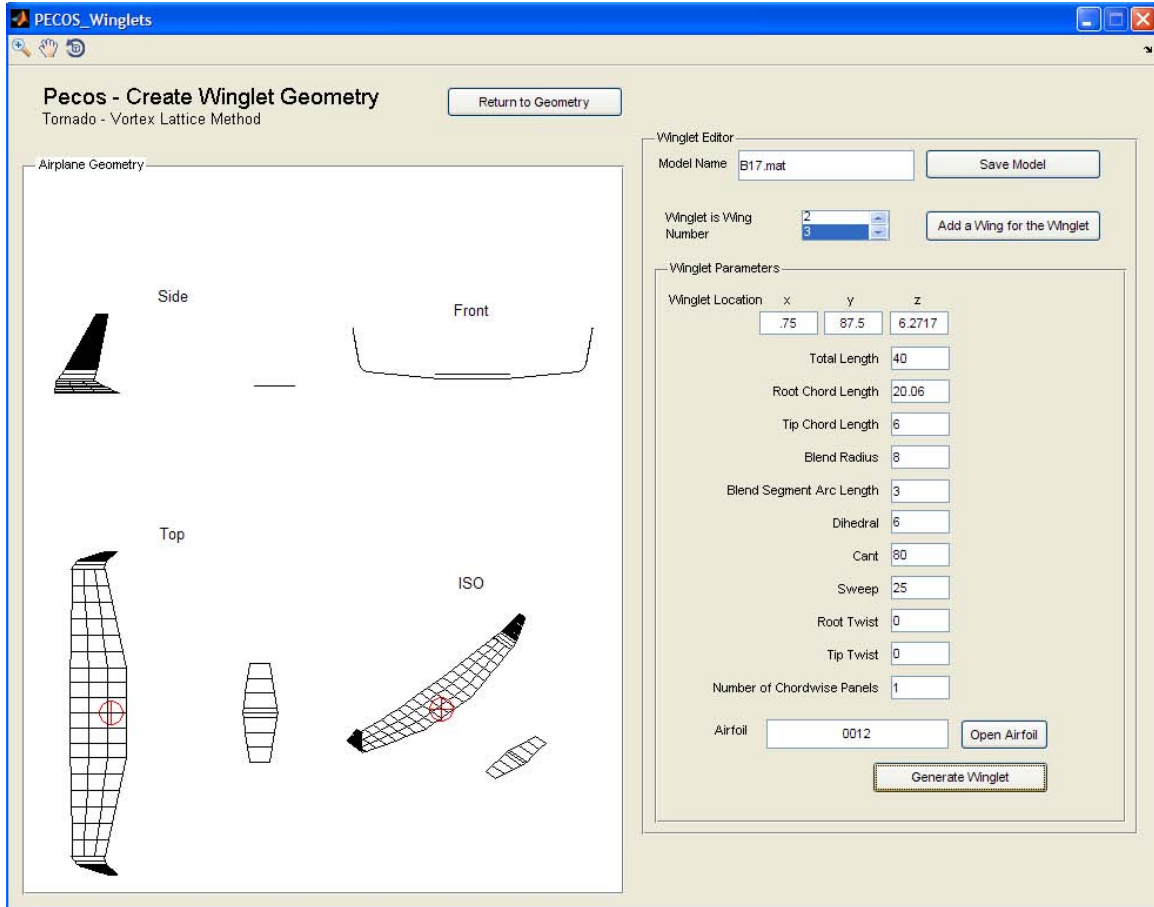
PECOS_Winglets

Pecos - Create Winglet Geometry
Tornado - Vortex Lattice Method

Return to Geometry

Airplane Geometry

Side

Front

Top

ISO

Winglet Editor

Model Name B17.mat

Save Model

Winglet is Wing Number
2
3

Add a Wing for the Winglet

Winglet Parameters

Winglet Location x y z
.75 87.5 6.2717

Total Length 40

Root Chord Length 20.06

Tip Chord Length 6

Blend Radius 8

Blend Segment Arc Length 3

Dihedral 6

Cant 80

Sweep 25

Root Twist 0

Tip Twist 0

Number of Chordwise Panels 1

Airfoil 0012

Open Airfoil

Generate Winglet